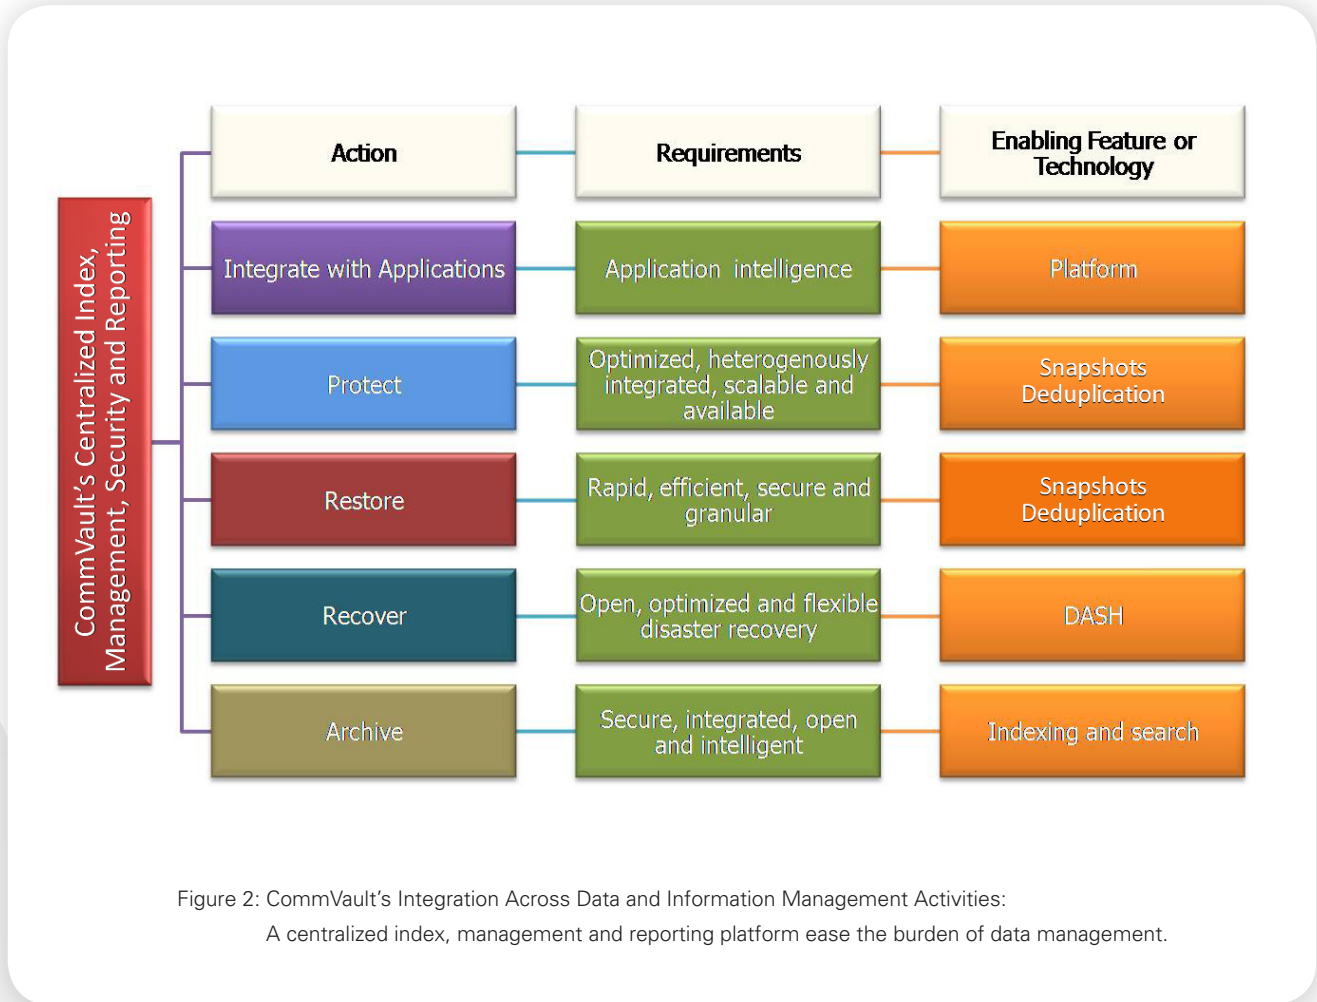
CommVault's Centralized Index, Management, Security and Reporting

| Action | Requirements | Enabling Feature or Technology |
|---|---|---|
| Integrate with Applications | Application intelligence | Platform |
| Protect | Optimized, heterogenously integrated, scalable and available | Snapshots Deduplication |
| Restore | Rapid, efficient, secure and granular | Snapshots Deduplication |
| Recover | Open, optimized and flexible disaster recovery | DASH |
| Archive | Secure, integrated, open and intelligent | Indexing and search |

Figure 2: CommVault's Integration Across Data and Information Management Activities:
A centralized index, management and reporting platform ease the burden of data management.